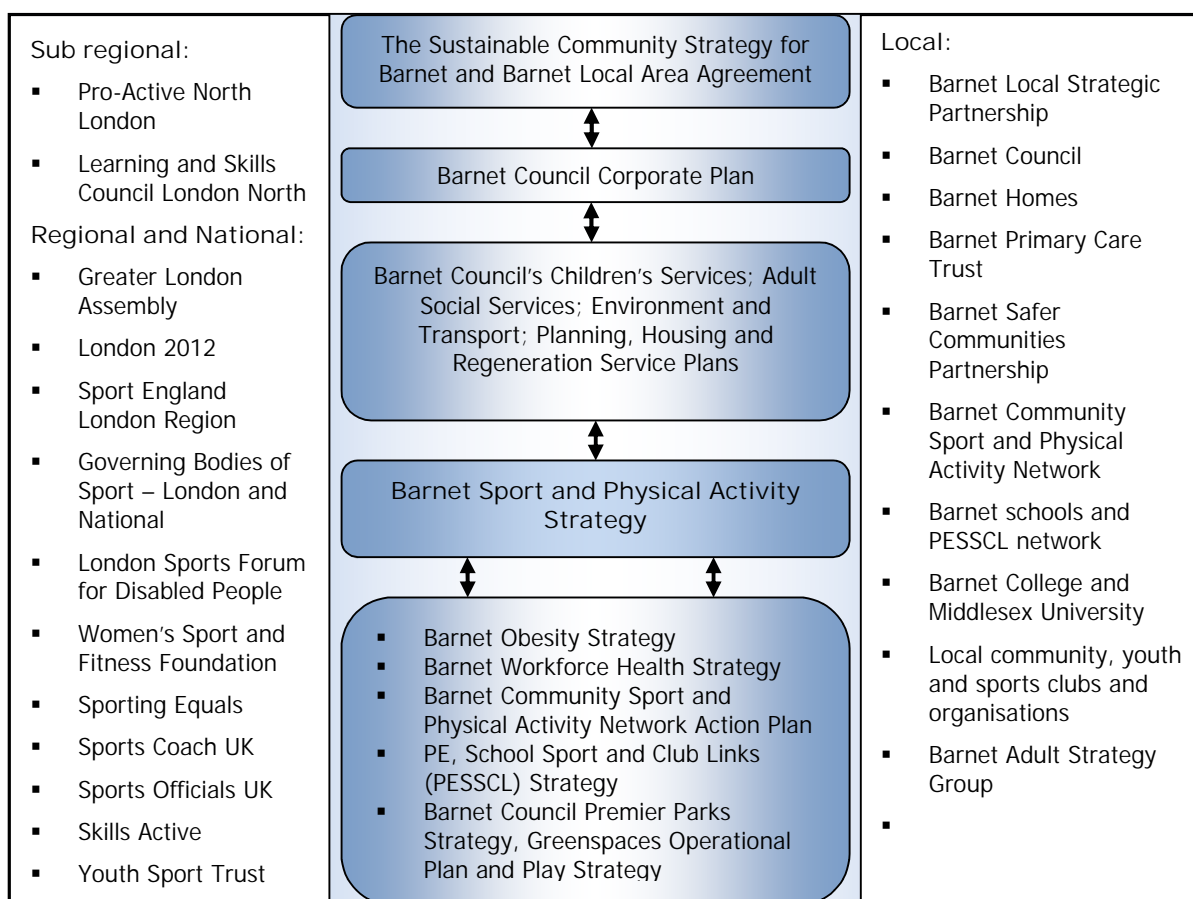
Sub regional:

- Pro-Active North London
- Learning and Skills Council London North

Regional and National:

- Greater London Assembly
- London 2012
- Sport England London Region
- Governing Bodies of Sport – London and National
- London Sports Forum for Disabled People
- Women's Sport and Fitness Foundation
- Sporting Equals
- Sports Coach UK
- Sports Officials UK
- Skills Active
- Youth Sport Trust

The Sustainable Community Strategy for Barnet and Barnet Local Area Agreement

Barnet Council Corporate Plan

Barnet Council's Children's Services; Adult Social Services; Environment and Transport; Planning, Housing and Regeneration Service Plans

Barnet Sport and Physical Activity Strategy

- Barnet Obesity Strategy
- Barnet Workforce Health Strategy
- Barnet Community Sport and Physical Activity Network Action Plan
- PE, School Sport and Club Links (PESSCL) Strategy
- Barnet Council Premier Parks Strategy, Greenspaces Operational Plan and Play Strategy

Local:

- Barnet Local Strategic Partnership
- Barnet Council
- Barnet Homes
- Barnet Primary Care Trust
- Barnet Safer Communities Partnership
- Barnet Community Sport and Physical Activity Network
- Barnet schools and PESSCL network
- Barnet College and Middlesex University
- Local community, youth and sports clubs and organisations
- Barnet Adult Strategy Group
-